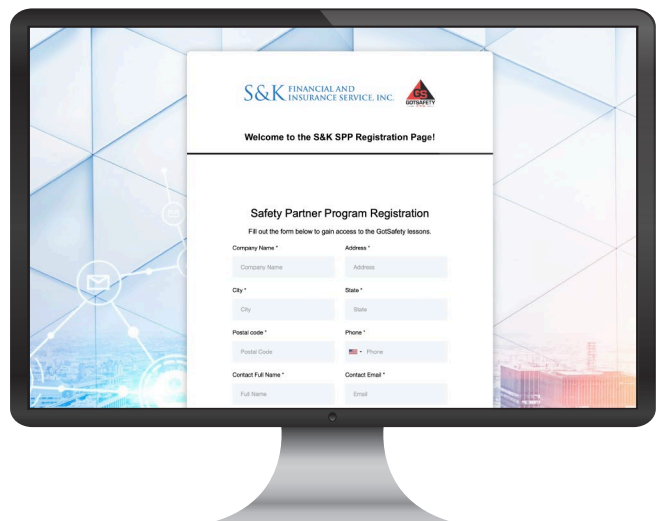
S&K FINANCIAL AND INSURANCE SERVICE, INC.

GS GOTSAFETY

Welcome to the S&K SPP Registration Page!

Safety Partner Program Registration

Fill out the form below to gain access to the GotSafety lessons.

Company Name *
Company Name

Address *
Address

City *
City

State *
State

Postal code *
Postal Code

Phone *
Phone

Contact Full Name *
Full Name

Contact Email *
Email